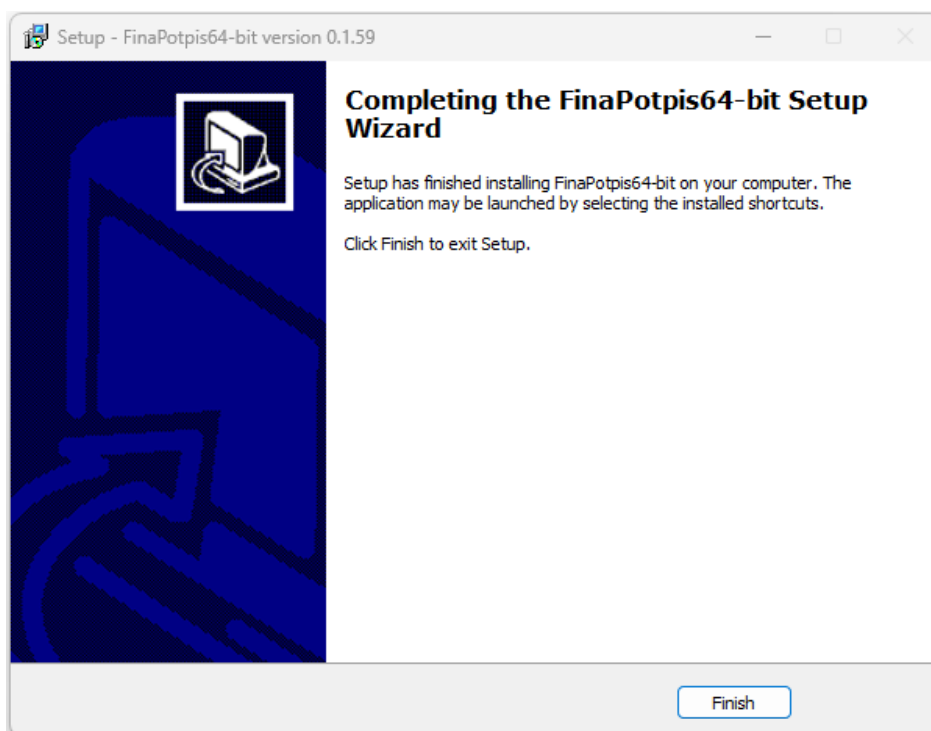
Setup - FinaPotpis64-bit version 0.1.59

Completing the FinaPotpis64-bit Setup Wizard

Setup has finished installing FinaPotpis64-bit on your computer. The application may be launched by selecting the installed shortcuts.

Click Finish to exit Setup.

Finish